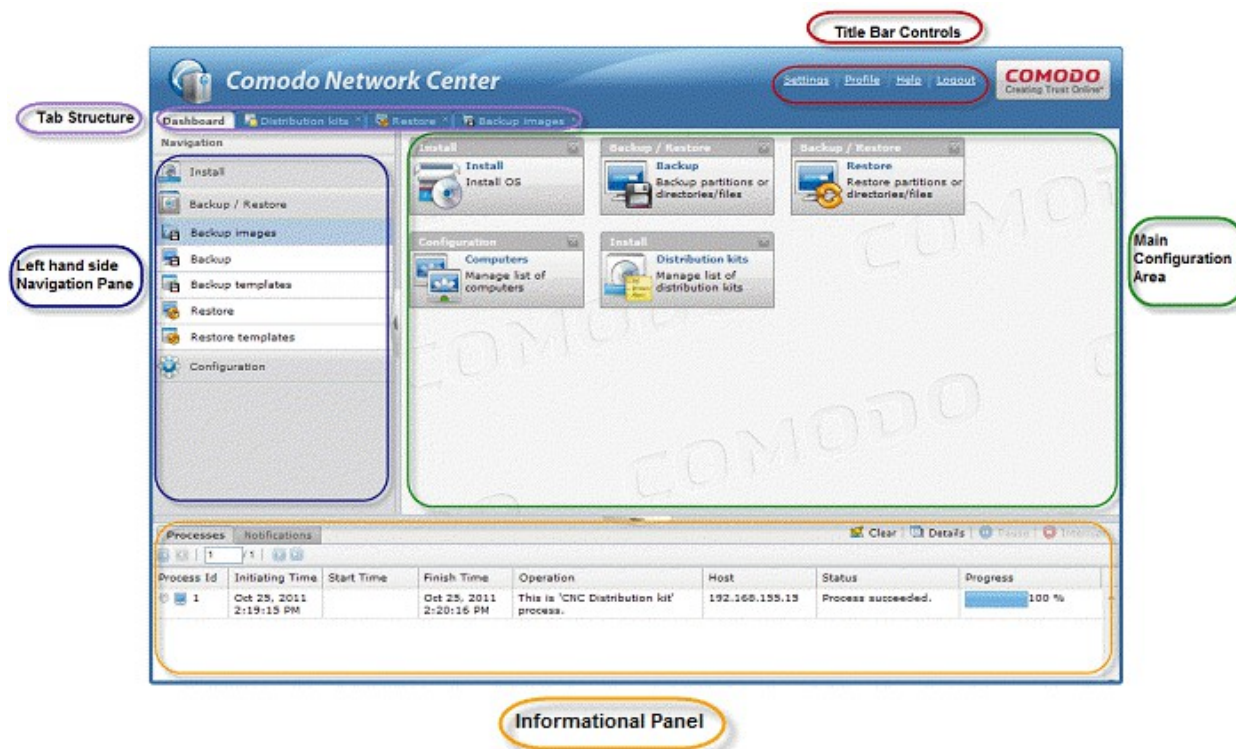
Title Bar Controls

Comodo Network Center

Settings | Profile | Help | Logout

COMODO
Creating Trust Online

Tab Structure

Dashboard | Distribution kits | Restore | Backup images

Navigation

Install

Backup / Restore

Backup images

Backup

Backup templates

Restore

Restore templates

Configuration

Left hand side Navigation Pane

Install
Install
Install OS

Backup / Restore
Backup
Backup partitions or directories/files

Backup / Restore
Restore
Restore partitions or directories/files

Configuration
Computers
Manage list of computers

Install
Distribution kits
Manage list of distribution kits

Main Configuration Area

Processes | Notifications

Clear | Details | Pause | Interrupt

1 /1

| Process Id | Initiating Time | Start Time | Finish Time | Operation | Host | Status | Progress |
|---|---|---|---|---|---|---|---|
| 1 | Oct 25, 2011 2:19:15 PM | | Oct 25, 2011 2:20:16 PM | This is 'CNC Distribution kit' process. | 192.168.155.15 | Process succeeded. | 100 % |

Informational Panel